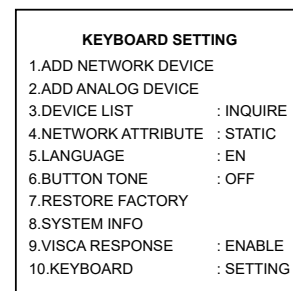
KEYBOARD SETTING

1.ADD NETWORK DEVICE
2.ADD ANALOG DEVICE
3.DEVICE LIST : INQUIRE
4.NETWORK ATTRIBUTE : STATIC
5.LANGUAGE : EN
6.BUTTON TONE : OFF
7.RESTORE FACTORY
8.SYSTEM INFO
9.VISCA RESPONSE : ENABLE
10.KEYBOARD : SETTING